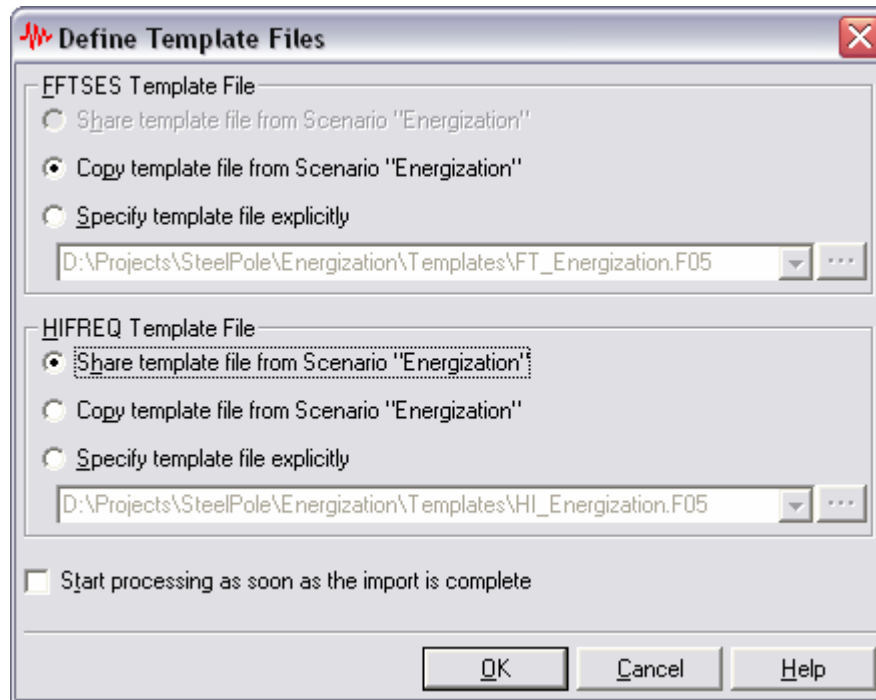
Define Template Files

FFTSES Template File

Share template file from Scenario "Energization"

Copy template file from Scenario "Energization"

Specify template file explicitly

D:\Projects\SteelPole\Energization\Templates\FT_Energization.F05

...

HIFREQ Template File

Share template file from Scenario "Energization"

Copy template file from Scenario "Energization"

Specify template file explicitly

D:\Projects\SteelPole\Energization\Templates\HI_Energization.F05

...

Start processing as soon as the import is complete

OK

Cancel

Help